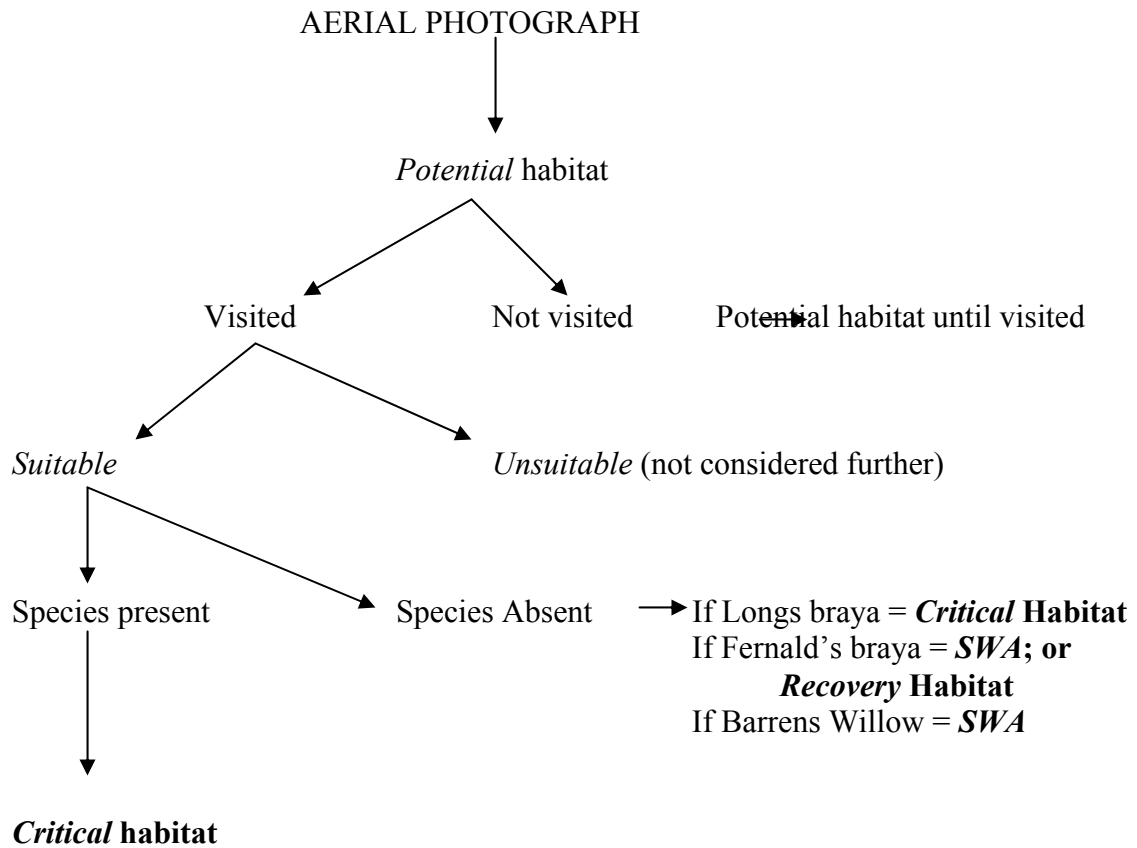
AERIAL PHOTOGRAPH

*Potential* habitat

Visited

Not visited

Potential habitat until visited

*Suitable*

*Unsuitable* (not considered further)

Species present

Species Absent

If Longs braya = ***Critical* Habitat**
If Fernald's braya = ***SWA*; or *Recovery* Habitat**
If Barrens Willow = ***SWA***

***Critical* habitat**